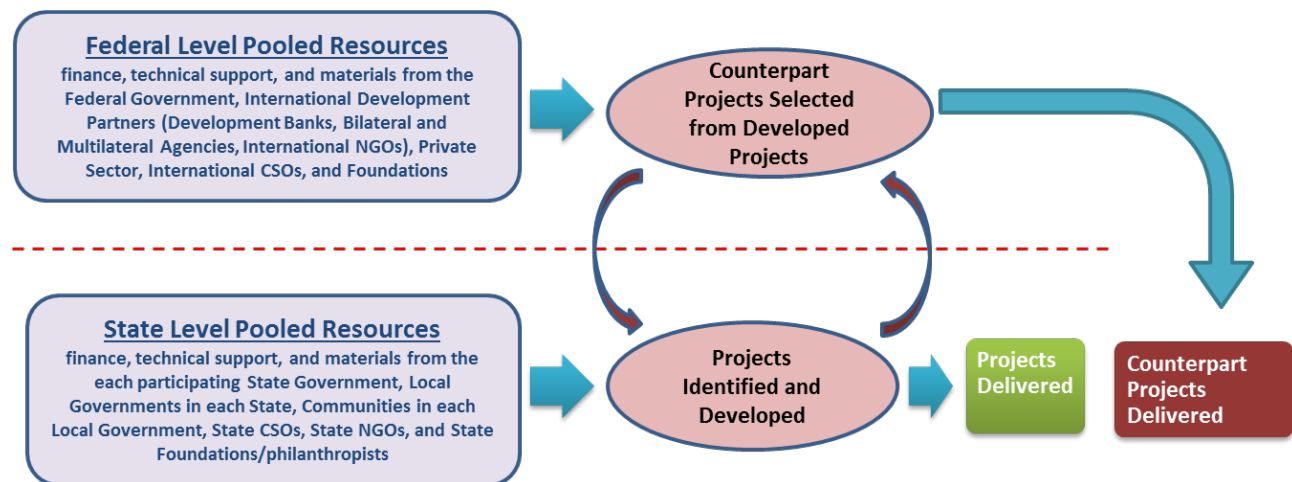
Federal Level Pooled Resources
finance, technical support, and materials from the Federal Government, International Development Partners (Development Banks, Bilateral and Multilateral Agencies, International NGOs), Private Sector, International CSOs, and Foundations

Counterpart Projects Selected from Developed Projects

State Level Pooled Resources
finance, technical support, and materials from the each participating State Government, Local Governments in each State, Communities in each Local Government, State CSOs, State NGOs, and State Foundations/philanthropists

Projects Identified and Developed

Projects Delivered

Counterpart Projects Delivered